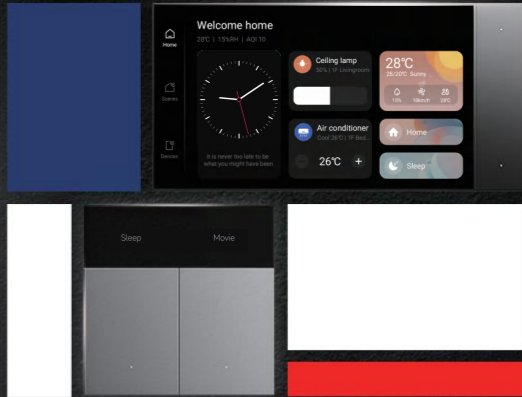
Home

Scenes

Devices

Welcome home

28°C | 15%RH | AQI 10

It is never too late to be what you might have been

Ceiling lamp

50% | 1F Livingroom

Air conditioner

Cool 26°C | 1F Bed..

26°C

+

28°C

26/20°C Sunny

15%

10km/h

28°C

Home

Sleep

Sleep

Movie